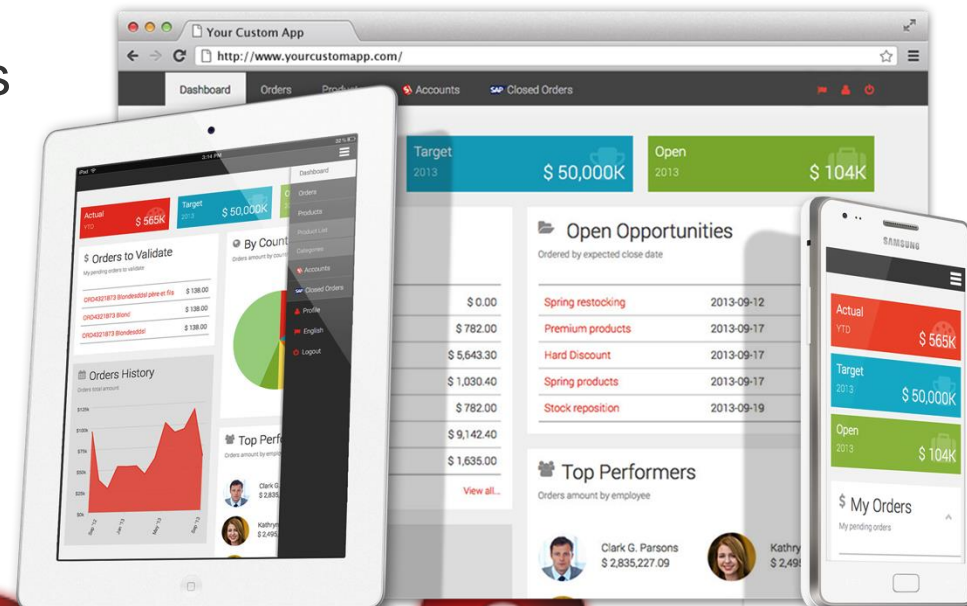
Your Custom App

http://www.yourcustomapp.com/

Dashboard Orders Produ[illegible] Accounts SAP Closed Orders

Target 2013 $ 50,000K

Open 2013 $ 104K

Open Opportunities
Ordered by expected close date

| | |
|---|---|
| Spring restocking | 2013-09-12 |
| Premium products | 2013-09-17 |
| Hard Discount | 2013-09-17 |
| Spring products | 2013-09-17 |
| Stock reposition | 2013-09-19 |

$ 0.00
$ 782.00
$ 5,643.30
$ 1,030.40
$ 782.00
$ 9,142.40
$ 1,635.00
View all...

Top Performers
Orders amount by employee

Clark G. Parsons
$ 2,835,227.09

Kathry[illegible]
$ 2,49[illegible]

iPad 2:14 PM

Actual YTD $ 565K

Target 2013 $ 50,000K

Orders to Validate
My pending orders to validate

ORD4321873 Blondeddel père et fils $ 138.00
ORD4321873 Blond $ 138.00
ORD4321873 Blondeddel $ 138.00

By Count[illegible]

Orders History

Top Perf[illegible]

Clark G.
$ 2,835

Kathryn
$ 2,495

Dashboard
Orders
Products
Product List
Categories
Accounts
Closed Orders
Profile
English
Logout

SAMSUNG

Actual YTD $ 565K

Target 2013 $ 50,000K

Open 2013 $ 104K

My Orders
My pending orders